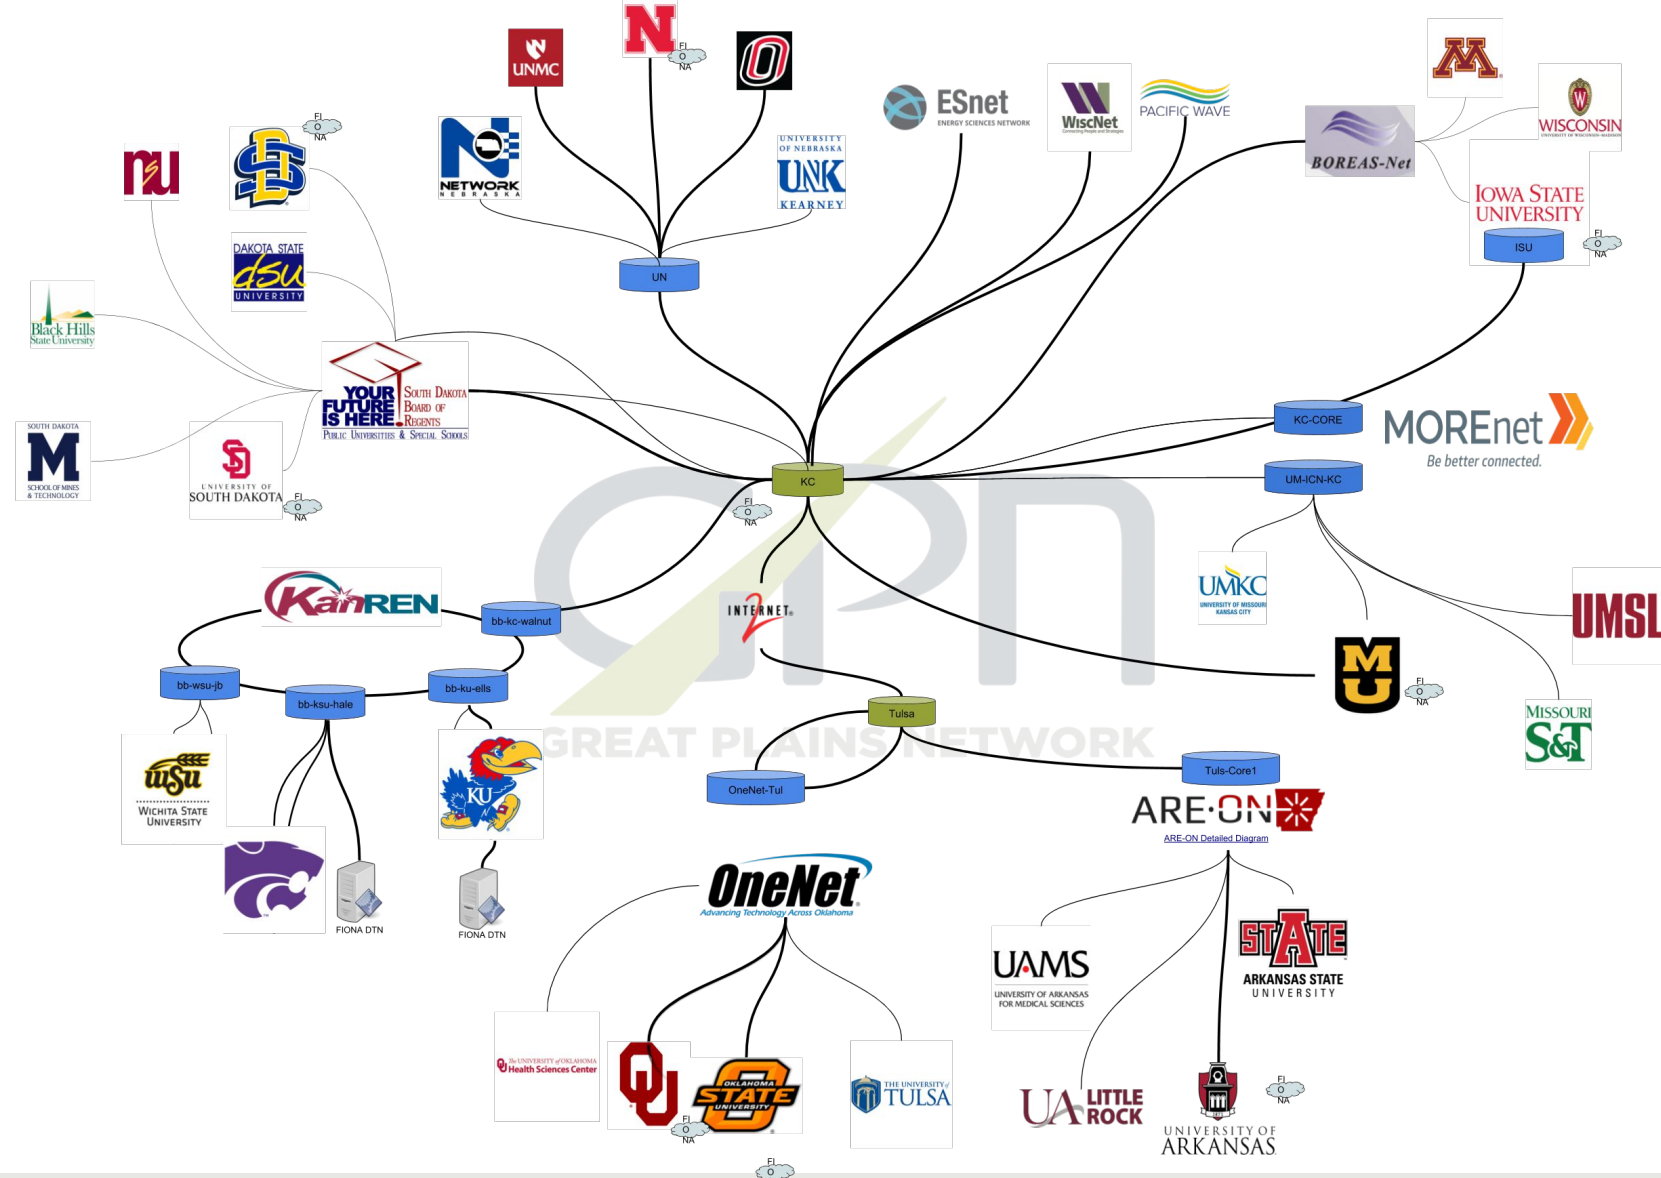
UNMC
N
FI O NA
O
ESnet ENERGY SCIENCES NETWORK
WiscNet
PACIFIC WAVE
M
WISCONSIN
BOREAS-Net
IOWA STATE UNIVERSITY
ISU
FI O NA
NU
SD
FI O NA
NETWORK NEBRASKA
UNIVERSITY OF NEBRASKA UNK KEARNEY
UN
DAKOTA STATE dsu UNIVERSITY
Black Hills State University
YOUR FUTURE IS HERE. South Dakota Board of Regents Public Universities & Special Schools
SOUTH DAKOTA M SCHOOL OF MINES & TECHNOLOGY
UNIVERSITY OF SOUTH DAKOTA
FI O NA
KC-CORE
MOREnet
Be better connected.
KC
UM-ICN-KC
FI O NA
UMKC UNIVERSITY OF MISSOURI KANSAS CITY
UMSL
KanREN
bb-kc-walnut
INTERNET2
bb-wsu-jb
bb-ksu-hale
bb-ku-ells
MU
FI O NA
MISSOURI S&T
Tulsa
WSU WICHITA STATE UNIVERSITY
KU
GREAT PLAINS NETWORK
OneNet-Tul
Tuls-Core1
ARE-ON
ARE-ON Detailed Diagram
FIONA DTN
FIONA DTN
OneNet
Advancing Technology Across Oklahoma
UAMS UNIVERSITY OF ARKANSAS FOR MEDICAL SCIENCES
STATE ARKANSAS STATE UNIVERSITY
The UNIVERSITY of OKLAHOMA Health Sciences Center
OU
OKLAHOMA STATE UNIVERSITY
FI O NA
THE UNIVERSITY of TULSA
UA LITTLE ROCK
UNIVERSITY OF ARKANSAS
FI O NA
FI O